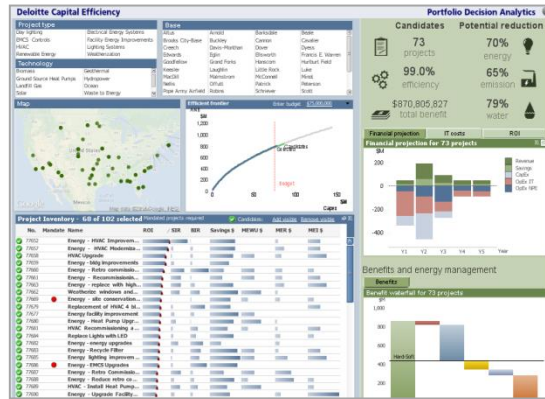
Deloitte Capital Efficiency

Portfolio Decision Analytics

Project type
Bay lighting
BMCS Controls
HVAC
Renewable Energy
Electrical Energy Systems
Facility Energy Improvements
Lighting Systems
Weatherization

Technology
Biomass
Ground Source Heat Pumps
Landfill Gas
Solar
Geothermal
Hydropower
Ocean
Waste to Energy

Base
Altus
Brooks City-Base
Creech
Edwards
Goodfellow
Keesler
MacDill
Nellis
Pope Army Airfield
Arnold
Buckley
Davis-Monthan
Eglin
Grand Forks
Laughlin
Malmstrom
Offutt
Robins
Barksdale
Cannon
Dover
Ellsworth
Hanscom
Little Rock
McConnell
Patrick
Schriever
Beale
Cavalier
Dyess
Francis E. Warren
Hurlburt Field
Luke
Minot
Peterson
Scott

Candidates
73 projects
99.0% efficiency
$870,805,827 total benefit

Potential reduction
70% energy
65% emission
79% water

Map

Efficient frontier
Enter budget $75,000,000
$M
Budget

Project Inventory - 68 of 102 selected
Mandated projects required
Candidates: Add visible Remove visible

| No. | Mandate | Name | ROI | SIR | BIR | Savings $ | MMBtu $ | MER $ | MEI $ |
|---|---|---|---|---|---|---|---|---|---|
| 7702 | | Energy - HVAC Improvem... | | | | | | | |
| 7657 | | Energy - HVAC Moderniz... | | | | | | | |
| 7708 | | HVAC Upgrade | | | | | | | |
| 7659 | | Energy - bldg improvements | | | | | | | |
| 7660 | | Energy - Retro commissio... | | | | | | | |
| 7661 | | Energy - Recommissioni... | | | | | | | |
| 7662 | | Energy - replace with high... | | | | | | | |
| 7663 | | Weatherize windows and... | | | | | | | |
| 7665 | ● | Energy - site conservatio... | | | | | | | |
| 7675 | | Replacement of HVAC & ... | | | | | | | |
| 7677 | | Energy facility improvement | | | | | | | |
| 7680 | | Energy - Heat Pump Upgr... | | | | | | | |
| 7681 | | HVAC Recommissioning a... | | | | | | | |
| 7684 | | Replace Lights with LED | | | | | | | |
| 7685 | | Energy - energy upgrades | | | | | | | |
| 7693 | | Energy - Recycle Filter | | | | | | | |
| 7696 | | Energy lighting improvem... | | | | | | | |
| 7698 | ● | Energy - EMCS Upgrades | | | | | | | |
| 7707 | | Energy - retro commissio... | | | | | | | |
| 7709 | | Energy - Reduce retro co... | | | | | | | |
| 7710 | | HVAC - Install Heat Pump... | | | | | | | |
| 7711 | | Energy - Upgrade Facility... | | | | | | | |

Financial projection | IT costs | ROI
Financial projection for 73 projects
Revenue
Savings
CapEx
OpEx IT
OpEx NPE
Y1 Y2 Y3 Y4 Y5 Year

Benefits and energy management
Benefits | Capex
Benefit waterfall for 73 projects
$M
1,000
800
600
400
200
Hard-$M